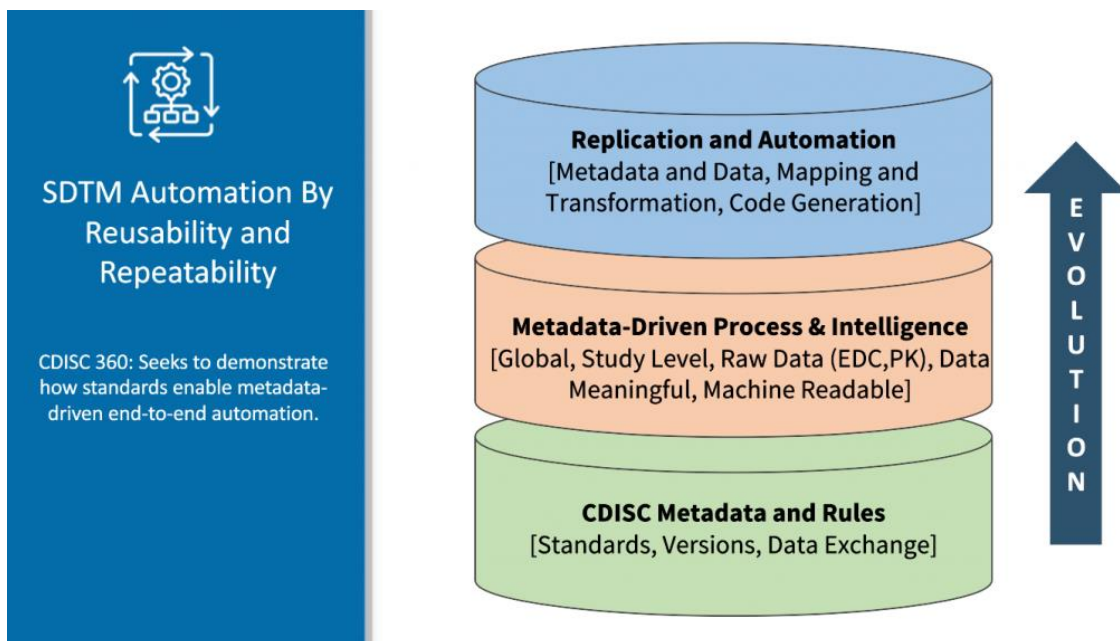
SDTM Automation By Reusability and Repeatability

CDISC 360: Seeks to demonstrate how standards enable metadata-driven end-to-end automation.

Replication and Automation
[Metadata and Data, Mapping and Transformation, Code Generation]

Metadata-Driven Process & Intelligence
[Global, Study Level, Raw Data (EDC,PK), Data Meaningful, Machine Readable]

CDISC Metadata and Rules
[Standards, Versions, Data Exchange]

EVOLUTION